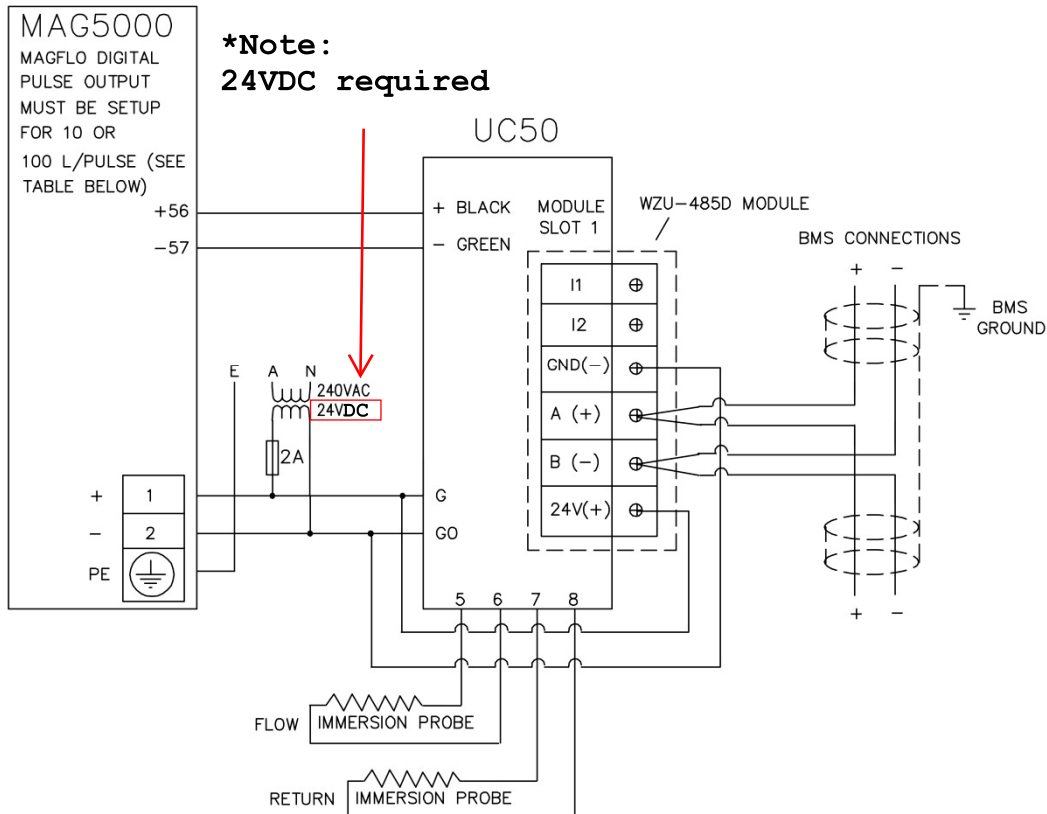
MAG5000
MAGFLO DIGITAL PULSE OUTPUT MUST BE SETUP FOR 10 OR 100 L/PULSE (SEE TABLE BELOW)

*Note:
24VDC required

UC50

+56
−57
+ BLACK
− GREEN
MODULE SLOT 1
WZU−485D MODULE
BMS CONNECTIONS
+ −
BMS GROUND

I1
I2
GND(−)
A (+)
B (−)
24V(+)

E
A N
240VAC
24VDC
2A

+ 1
− 2
PE

G
GO

5 6 7 8

+ −

FLOW IMMERSION PROBE
RETURN IMMERSION PROBE